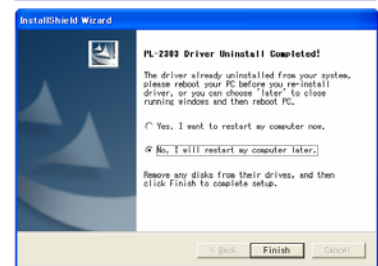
InstallShield Wizard

PL-2303 Driver Uninstall Completed!

The driver already uninstalled from your system, please reboot your PC before you re-install driver, or you can choose "later" to close running windows and then reboot PC.

Yes, I want to restart my computer now.

No, I will restart my computer later.

Remove any disks from their drives, and then click Finish to complete setup.

< Back
Finish
Cancel